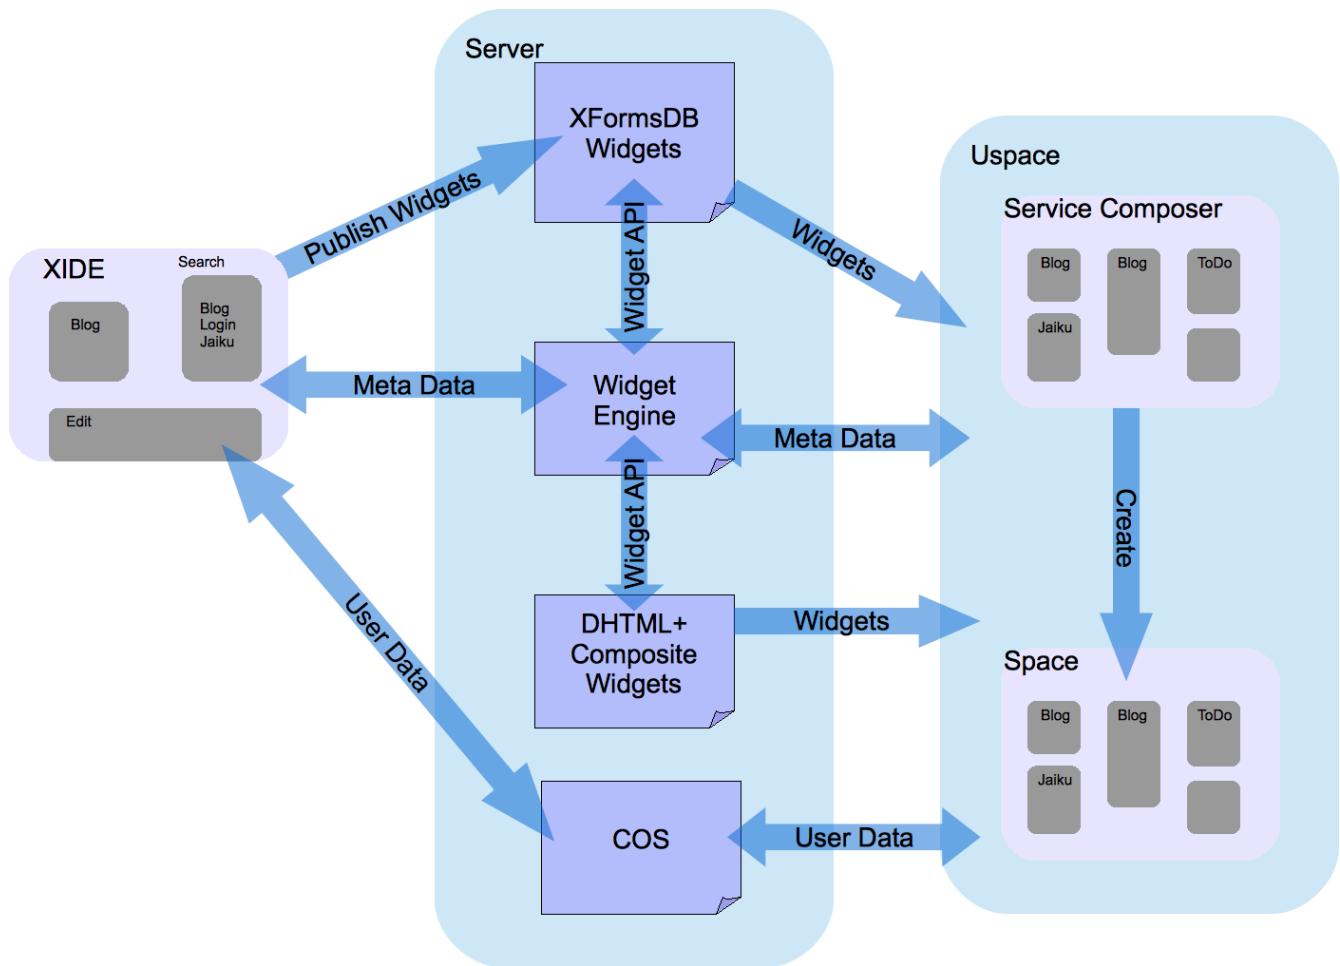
Server

XFormsDB Widgets

Widget API

Widget Engine

Widget API

DHTML+ Composite Widgets

COS

XIDE

Search

Blog

Blog Login Jaiku

Edit

Publish Widgets

Meta Data

User Data

Widgets

Meta Data

Widgets

User Data

Uspace

Service Composer

Blog

Blog

ToDo

Jaiku

Create

Space

Blog

Blog

ToDo

Jaiku